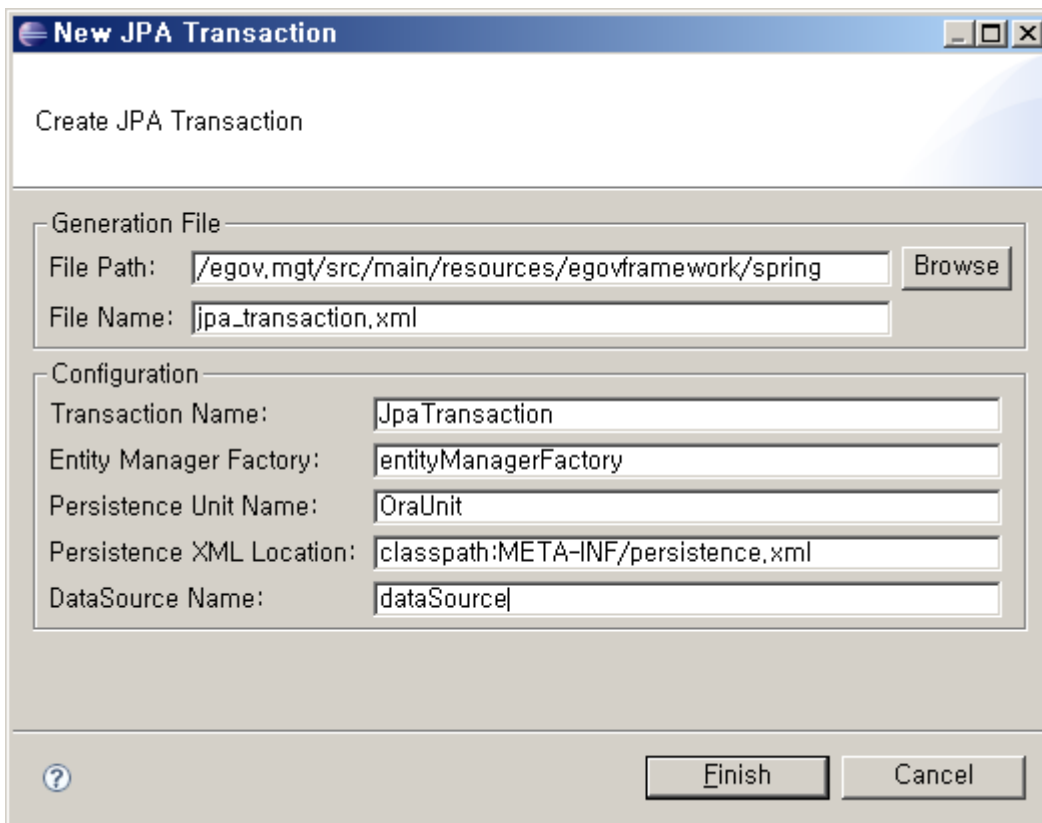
New JPA Transaction

Create JPA Transaction

Generation File
File Path: /egov.mgt/src/main/resources/egovframework/spring
Browse
File Name: jpa_transaction.xml

Configuration
Transaction Name: JpaTransaction
Entity Manager Factory: entityManagerFactory
Persistence Unit Name: OraUnit
Persistence XML Location: classpath:META-INF/persistence.xml
DataSource Name: dataSource

?
Finish
Cancel